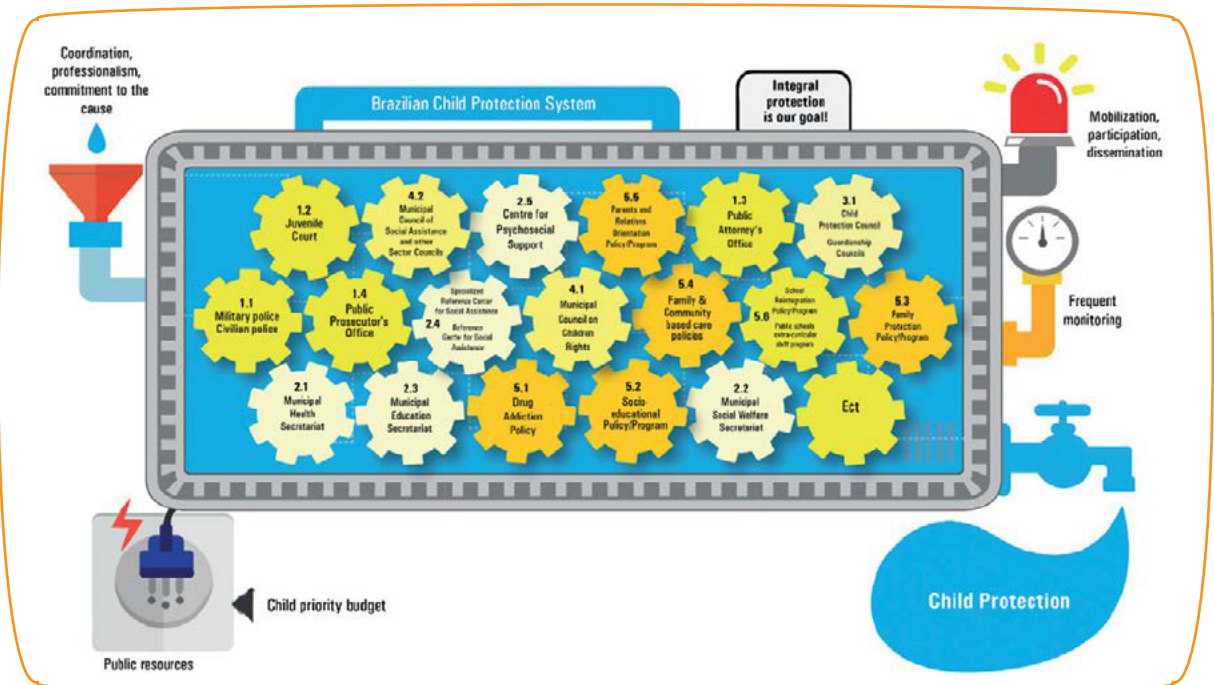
Coordination, professionalism, commitment to the cause

Brazilian Child Protection System

Integral protection is our goal!

Mobilization, participation, dissemination

1.2 Juvenile Court

4.2 Municipal Council of Social Assistance and other Sector Councils

2.5 Centre for Psychosocial Support

5.5 Parents and Relatives Orientation Policy/Program

1.3 Public Attorney's Office

3.1 Child Protection Council Guardianship Councils

1.1 Military police Civilian police

1.4 Public Prosecutor's Office

2.4 Specialized Reference Center for Social Assistance Reference Centre for Social Assistance

4.1 Municipal Council on Children Rights

5.4 Family & Community based care policies

5.6 School Reintegration Policy/Program Public schools extra-curricular shift program

5.3 Family Protection Policy/Program

Frequent monitoring

2.1 Municipal Health Secretariat

2.3 Municipal Education Secretariat

5.1 Drug Addiction Policy

5.2 Socio-educational Policy/Program

2.2 Municipal Social Welfare Secretariat

Ect

Child priority budget

Public resources

Child Protection